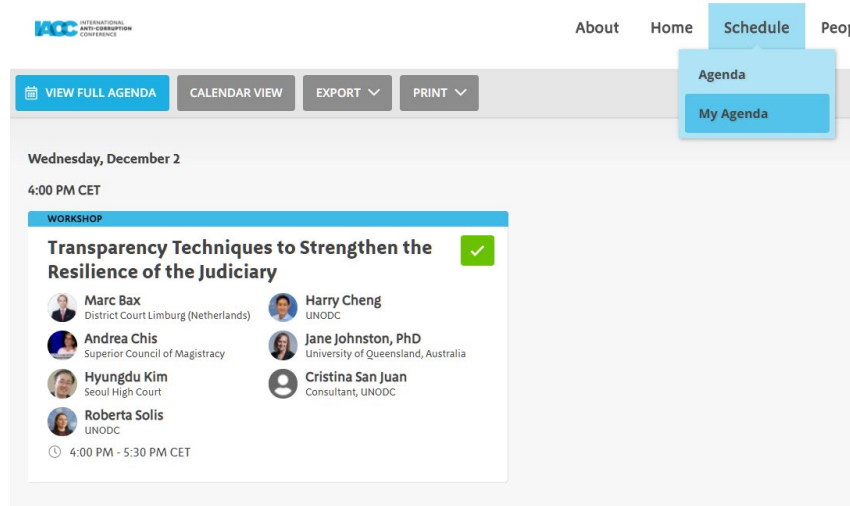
IACC INTERNATIONAL ANTI-CORRUPTION CONFERENCE

About Home Schedule Peop

Agenda

My Agenda

VIEW FULL AGENDA CALENDAR VIEW EXPORT PRINT

Wednesday, December 2

4:00 PM CET

WORKSHOP

Transparency Techniques to Strengthen the Resilience of the Judiciary

Marc Bax
District Court Limburg (Netherlands)

Harry Cheng
UNODC

Andrea Chis
Superior Council of Magistracy

Jane Johnston, PhD
University of Queensland, Australia

Hyungdu Kim
Seoul High Court

Cristina San Juan
Consultant, UNODC

Roberta Solis
UNODC

4:00 PM - 5:30 PM CET